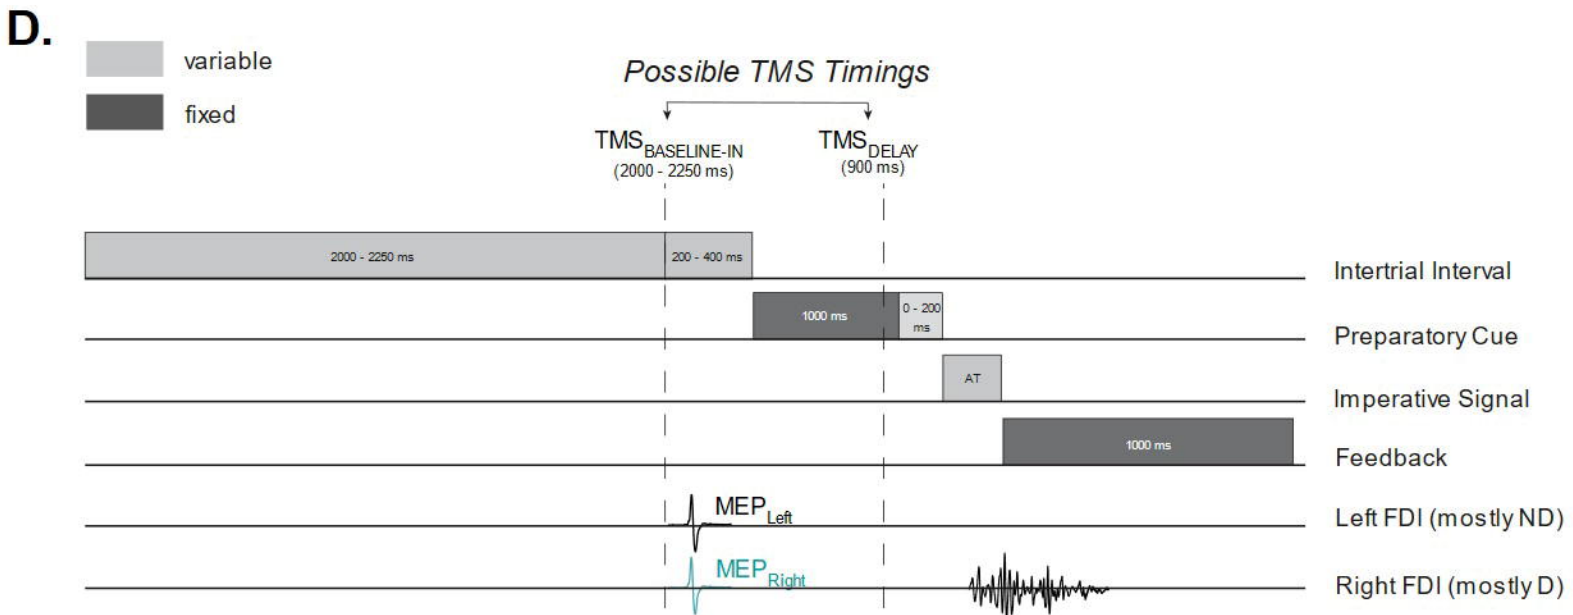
D.

variable

fixed

Possible TMS Timings

$TMS_{BASELINE-IN}$ (2000 - 2250 ms)

$TMS_{DELAY}$ (900 ms)

2000 - 2250 ms

200 - 400 ms

Intertrial Interval

1000 ms

0 - 200 ms

Preparatory Cue

AT

Imperative Signal

1000 ms

Feedback

$MEP_{Left}$

Left FDI (mostly ND)

$MEP_{Right}$

Right FDI (mostly D)